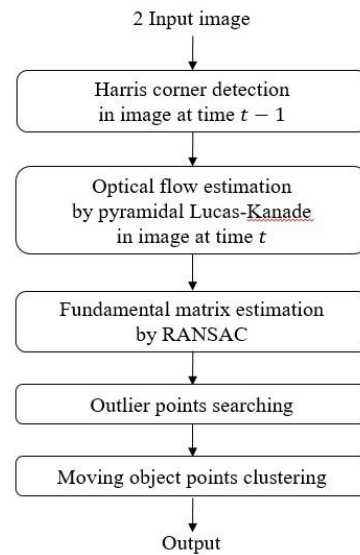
2 Input image

Harris corner detection in image at time $t-1$

Optical flow estimation by pyramidal Lucas-Kanade in image at time $t$

Fundamental matrix estimation by RANSAC

Outlier points searching

Moving object points clustering

Output